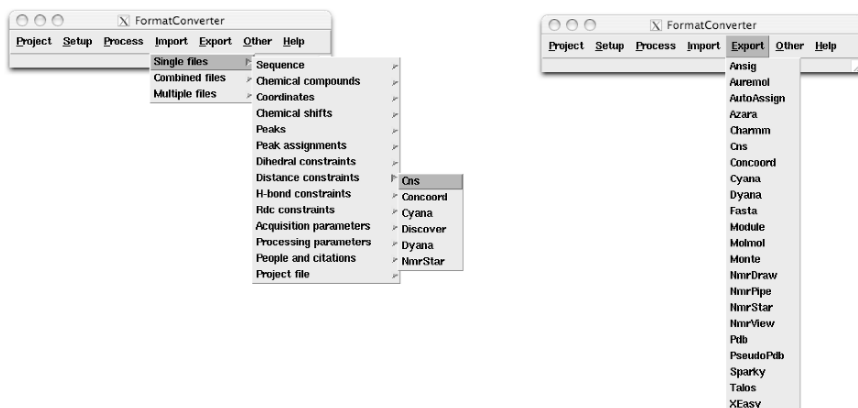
FormatConverter

Project Setup Process Import Export Other Help

Single files
Combined files
Multiple files

Sequence
Chemical compounds
Coordinates
Chemical shifts
Peaks
Peak assignments
Dihedral constraints
Distance constraints
H-bond constraints
Rdc constraints
Acquisition parameters
Processing parameters
People and citations
Project file

Cns
Concoord
Cyana
Discover
Dyana
NmrStar

FormatConverter

Project Setup Process Import Export Other Help

Ansig
Auremol
AutoAssign
Azara
Charmm
Cns
Concoord
Cyana
Dyana
Fasta
Module
Molmol
Monte
NmrDraw
NmrPipe
NmrStar
NmrView
Pdb
PseudoPdb
Sparky
Talos
XEasy